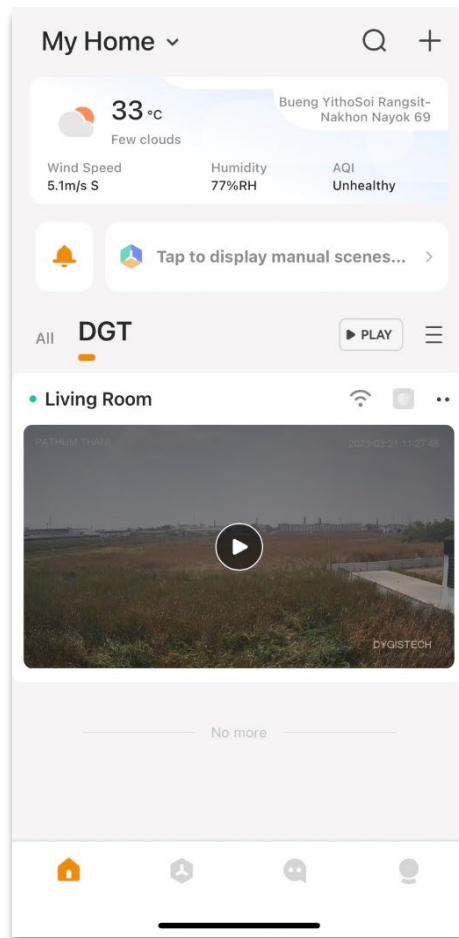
My Home

33 °C
Few clouds

Bueng YithoSoi Rangsit-Nakhon Nayok 69

Wind Speed
5.1m/s S

Humidity
77%RH

AQI
Unhealthy

Tap to display manual scenes...

All DGT

PLAY

Living Room

PATHUM THANI

2023-03-21 11:27:48

DYGISTECH

No more